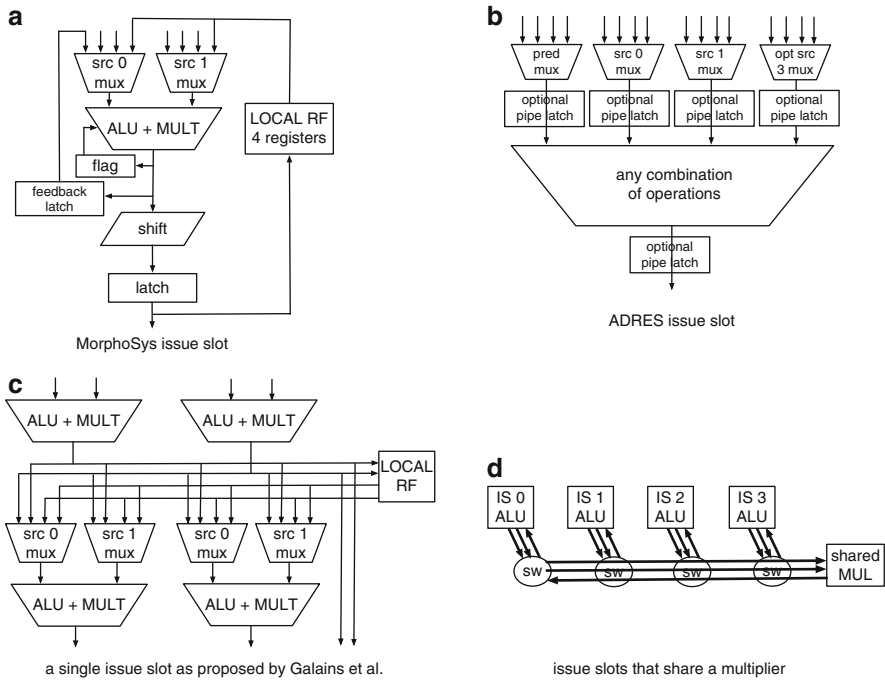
a

src 0 mux
src 1 mux
ALU + MULT
flag
feedback latch
shift
latch
LOCAL RF 4 registers

MorphoSys issue slot

b

pred mux
src 0 mux
src 1 mux
opt src 3 mux
optional pipe latch
optional pipe latch
optional pipe latch
optional pipe latch
any combination of operations
optional pipe latch

ADRES issue slot

c

ALU + MULT
ALU + MULT
LOCAL RF
src 0 mux
src 1 mux
src 0 mux
src 1 mux
ALU + MULT
ALU + MULT

a single issue slot as proposed by Galains et al.

d

IS 0 ALU
IS 1 ALU
IS 2 ALU
IS 3 ALU
sw
sw
sw
sw
shared MUL

issue slots that share a multiplier